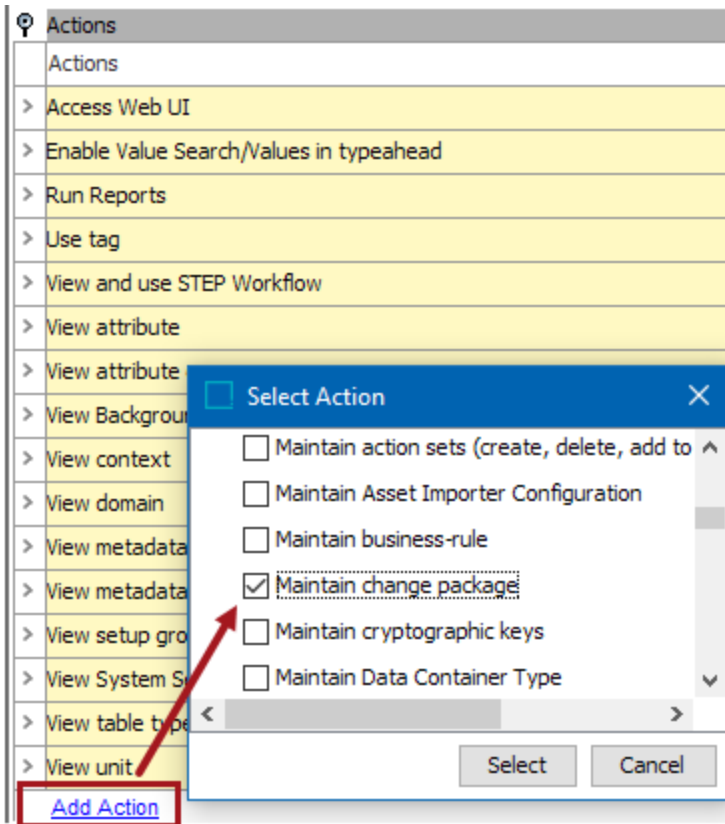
Actions

Actions

Access Web UI

Enable Value Search/Values in typeahead

Run Reports

Use tag

View and use STEP Workflow

View attribute

View attribute

View Backgrou

View context

View domain

View metadata

View metadata

View setup gro

View System S

View table type

View unit

Add Action

Select Action

Maintain action sets (create, delete, add to

Maintain Asset Importer Configuration

Maintain business-rule

Maintain change package

Maintain cryptographic keys

Maintain Data Container Type

Select

Cancel